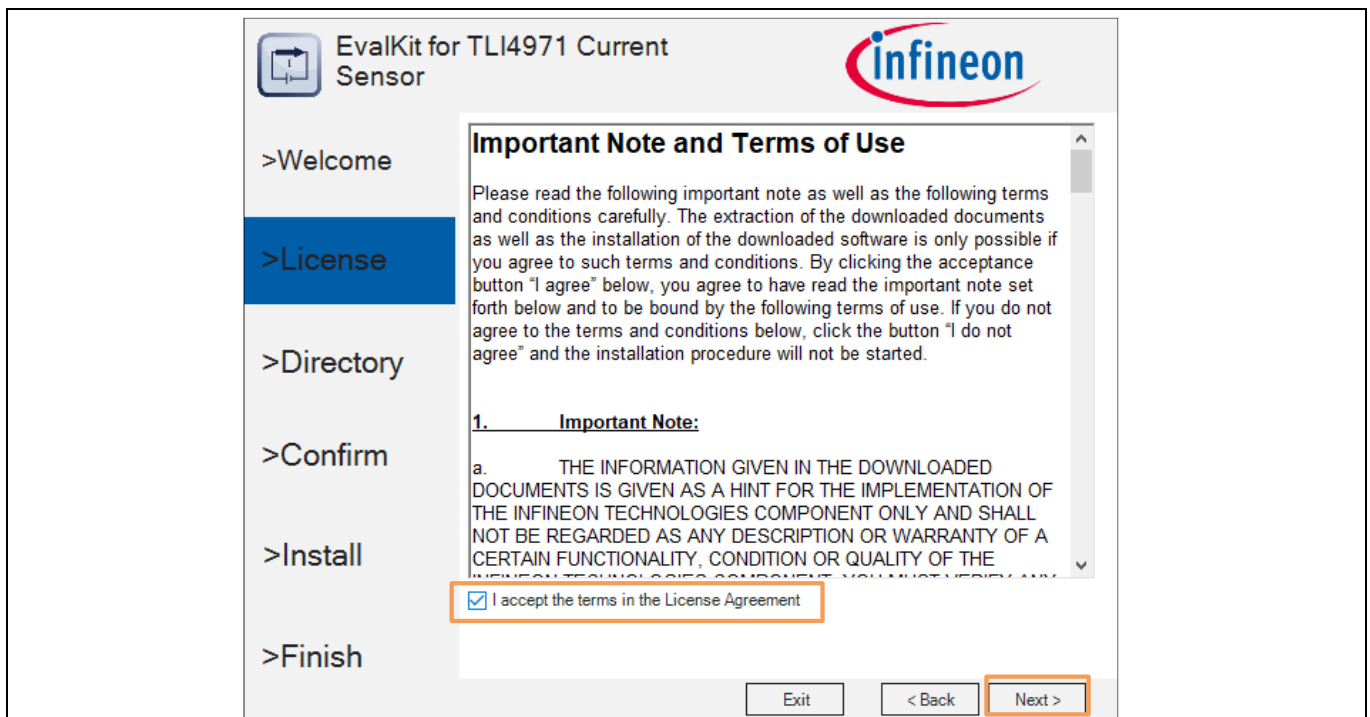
EvalKit for TLI4971 Current Sensor

infineon

>Welcome

>License

>Directory

>Confirm

>Install

>Finish

Important Note and Terms of Use

Please read the following important note as well as the following terms and conditions carefully. The extraction of the downloaded documents as well as the installation of the downloaded software is only possible if you agree to such terms and conditions. By clicking the acceptance button "I agree" below, you agree to have read the important note set forth below and to be bound by the following terms of use. If you do not agree to the terms and conditions below, click the button "I do not agree" and the installation procedure will not be started.

1. Important Note:

a. THE INFORMATION GIVEN IN THE DOWNLOADED DOCUMENTS IS GIVEN AS A HINT FOR THE IMPLEMENTATION OF THE INFINEON TECHNOLOGIES COMPONENT ONLY AND SHALL NOT BE REGARDED AS ANY DESCRIPTION OR WARRANTY OF A CERTAIN FUNCTIONALITY, CONDITION OR QUALITY OF THE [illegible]

I accept the terms in the License Agreement

Exit

< Back

Next >